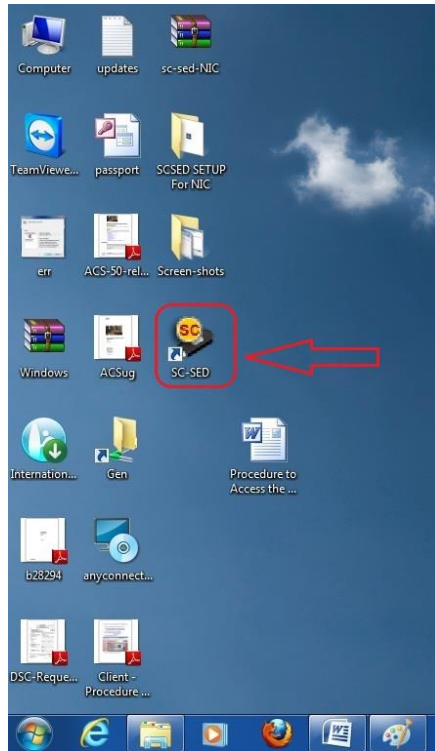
Computer
updates
sc-sed-NIC
TeamViewe...
passport
SCSED SETUP For NIC
err
ACS-50-rel...
Screen-shots
Windows
ACSug
SC
SC-SED
Internation...
Gen
Procedure to Access the ...
b28294
anyconnect...
DSC-Reque...
Client - Procedure ...